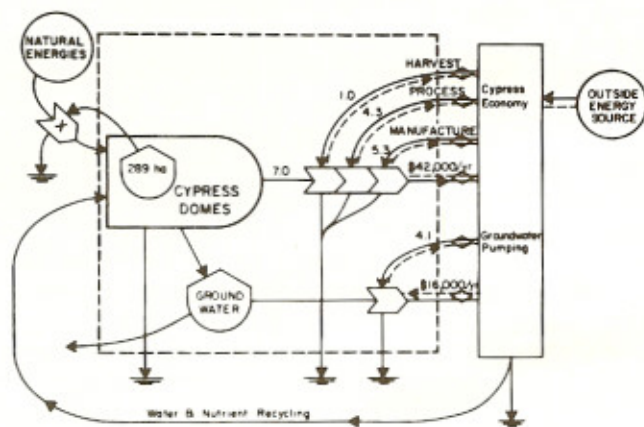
NATURAL ENERGIES

289 ha

CYPRESS DOMES

GROUND WATER

7.0

1.0

4.3

5.3

HARVEST

PROCESS

MANUFACTURE

$42,000/yr

4.1

$16,000/yr

Cypress Economy

Groundwater Pumping

OUTSIDE ENERGY SOURCE

Water & Nutrient Recycling